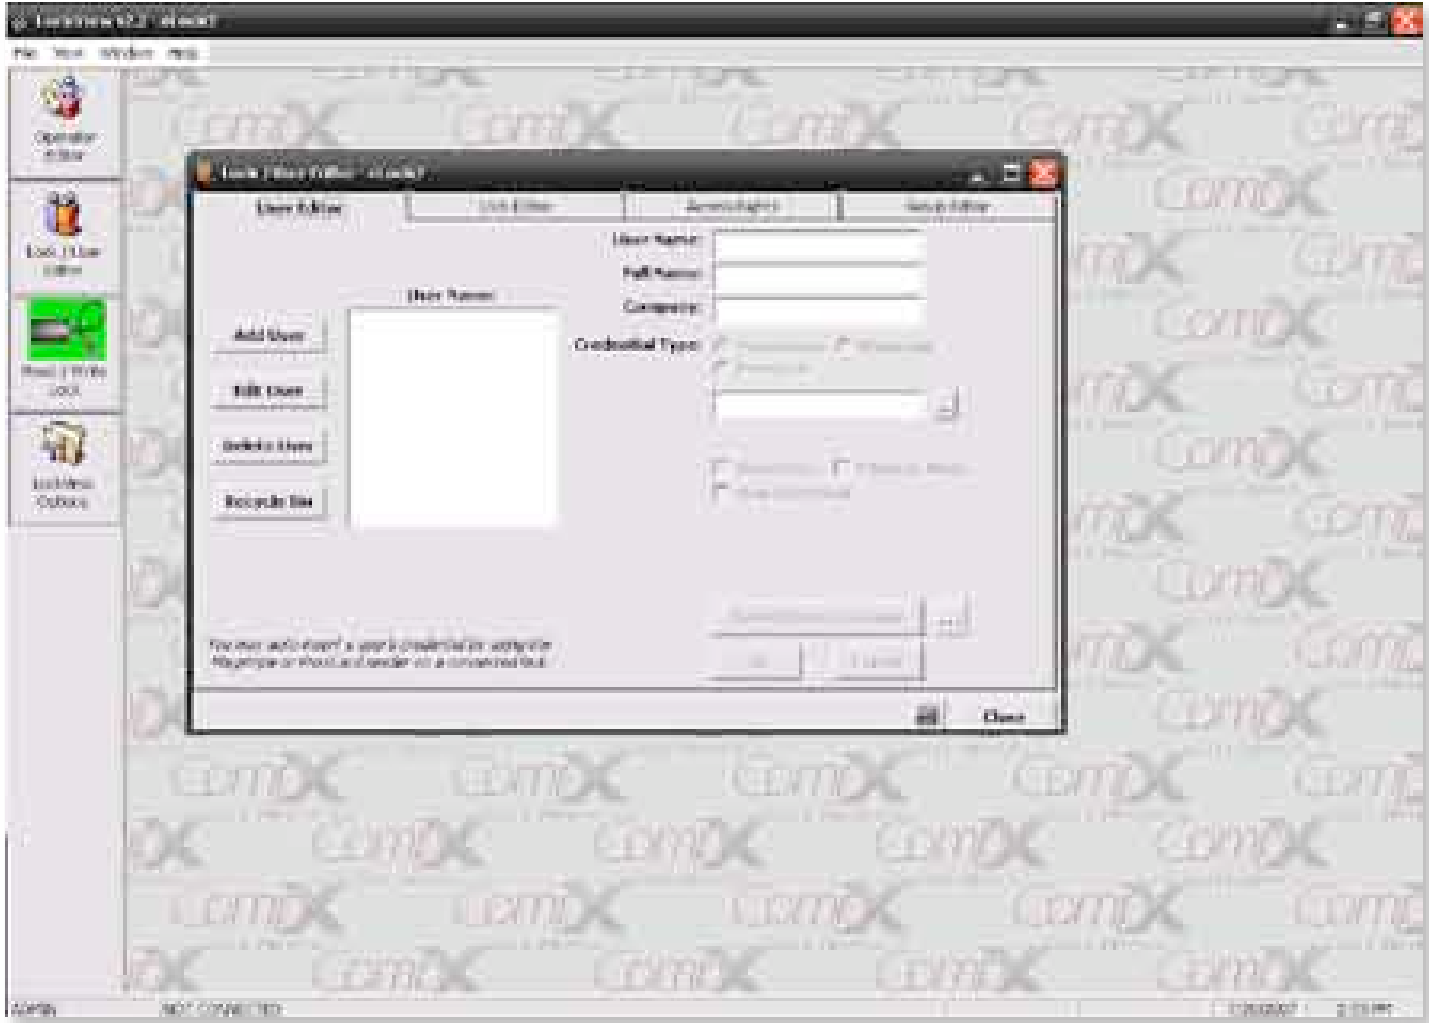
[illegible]

File View Window Help

Operator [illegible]

Lock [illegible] User Editor

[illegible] Lock

Lock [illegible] Options

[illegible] User Editor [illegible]

User Editor

Lock Editor

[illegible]

Setup Editor

User Names

Add User

Edit User

Delete User

Recycle Bin

User Name:

Full Name:

Company:

Credential Type:

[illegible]

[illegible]

OK

Cancel

Close

NOT CONNECTED

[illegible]

ComX